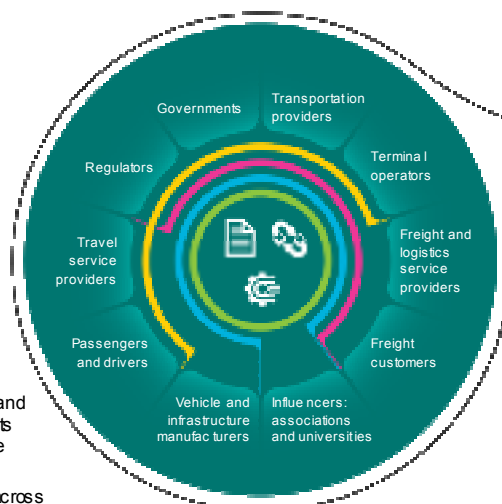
Governments

Transportation providers

Regulators

Terminal operators

Travel service providers

Freight and logistics service providers

Passengers and drivers

Freight customers

Vehicle and infrastructure manufacturers

Influencers: associations and universities

and
ts
e

cross